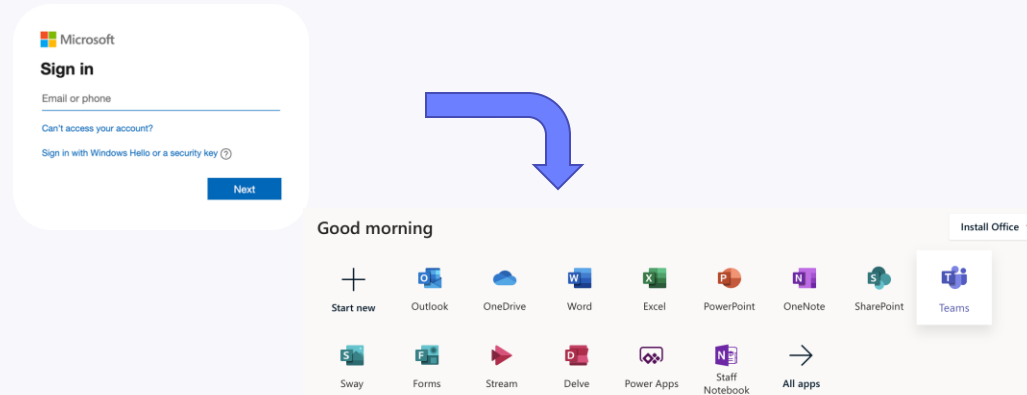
Microsoft

Sign in

Email or phone

Can't access your account?

Sign in with Windows Hello or a security key ?

Next

Good morning

Install Office

Start new

Outlook

OneDrive

Word

Excel

PowerPoint

OneNote

SharePoint

Teams

Sway

Forms

Stream

Delve

Power Apps

Staff Notebook

All apps